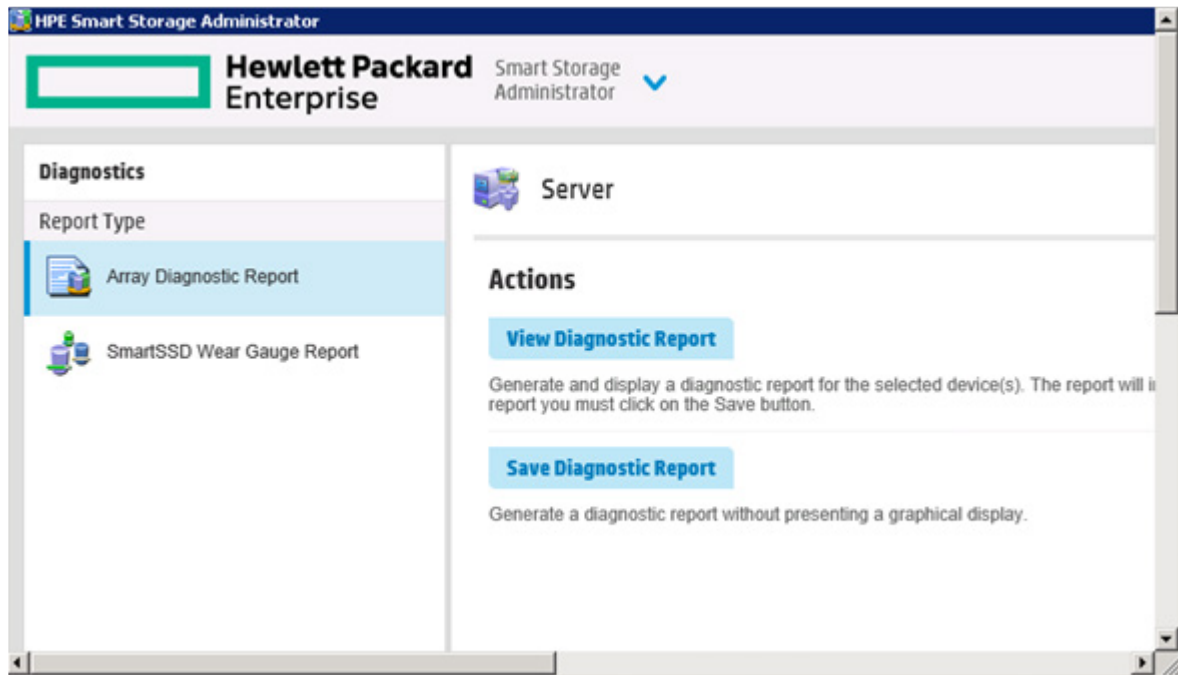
HPE Smart Storage Administrator

Hewlett Packard Enterprise

Smart Storage Administrator

Diagnostics

Report Type

Array Diagnostic Report

SmartSSD Wear Gauge Report

Server

Actions

View Diagnostic Report

Generate and display a diagnostic report for the selected device(s). The report will i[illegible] report you must click on the Save button.

Save Diagnostic Report

Generate a diagnostic report without presenting a graphical display.